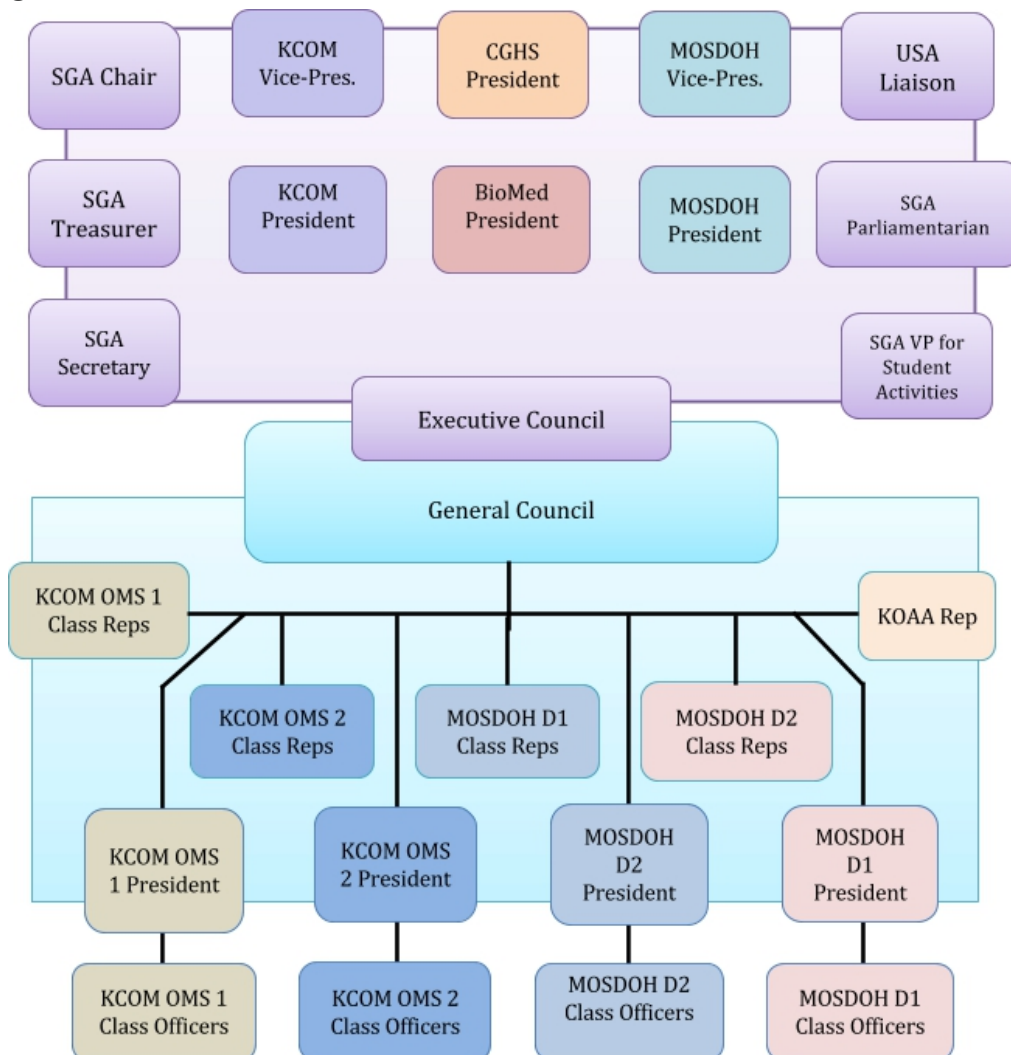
SGA Chair

KCOM Vice-Pres.

CGHS President

MOSDOH Vice-Pres.

USA Liaison

SGA Treasurer

KCOM President

BioMed President

MOSDOH President

SGA Parliamentarian

SGA Secretary

SGA VP for Student Activities

Executive Council

General Council

KCOM OMS 1 Class Reps

KOAA Rep

KCOM OMS 2 Class Reps

MOSDOH D1 Class Reps

MOSDOH D2 Class Reps

KCOM OMS 1 President

KCOM OMS 2 President

MOSDOH D2 President

MOSDOH D1 President

KCOM OMS 1 Class Officers

KCOM OMS 2 Class Officers

MOSDOH D2 Class Officers

MOSDOH D1 Class Officers